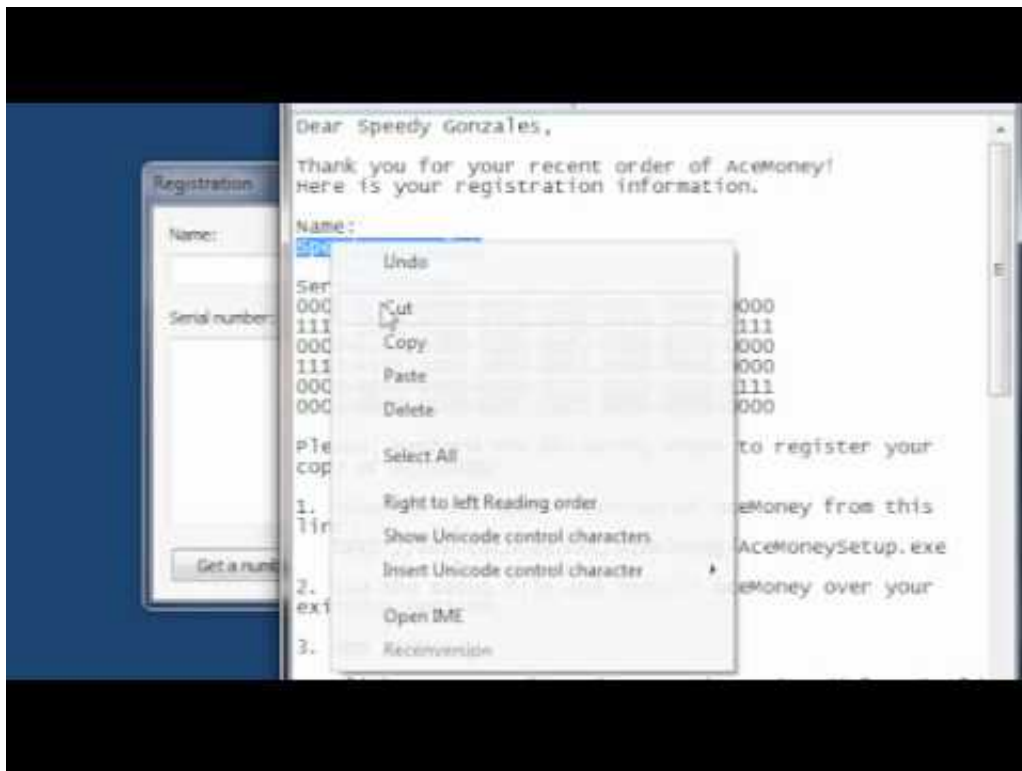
Registration

Name:

Serial number:

Get a num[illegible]

Dear Speedy Gonzales,

Thank you for your recent order of AceMoney!
Here is your registration information.

Name:
Spe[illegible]

Ser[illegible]
000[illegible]000
111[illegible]111
000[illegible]000
111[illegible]000
000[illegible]111
000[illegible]000

Ple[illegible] to register your
cop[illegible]

1. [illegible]eMoney from this
lin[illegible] AceMoneySetup.exe

2. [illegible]eMoney over your
exi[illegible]

3.

Undo
Cut
Copy
Paste
Delete
Select All
Right to left Reading order
Show Unicode control characters
Insert Unicode control character
Open IME
Reconversion